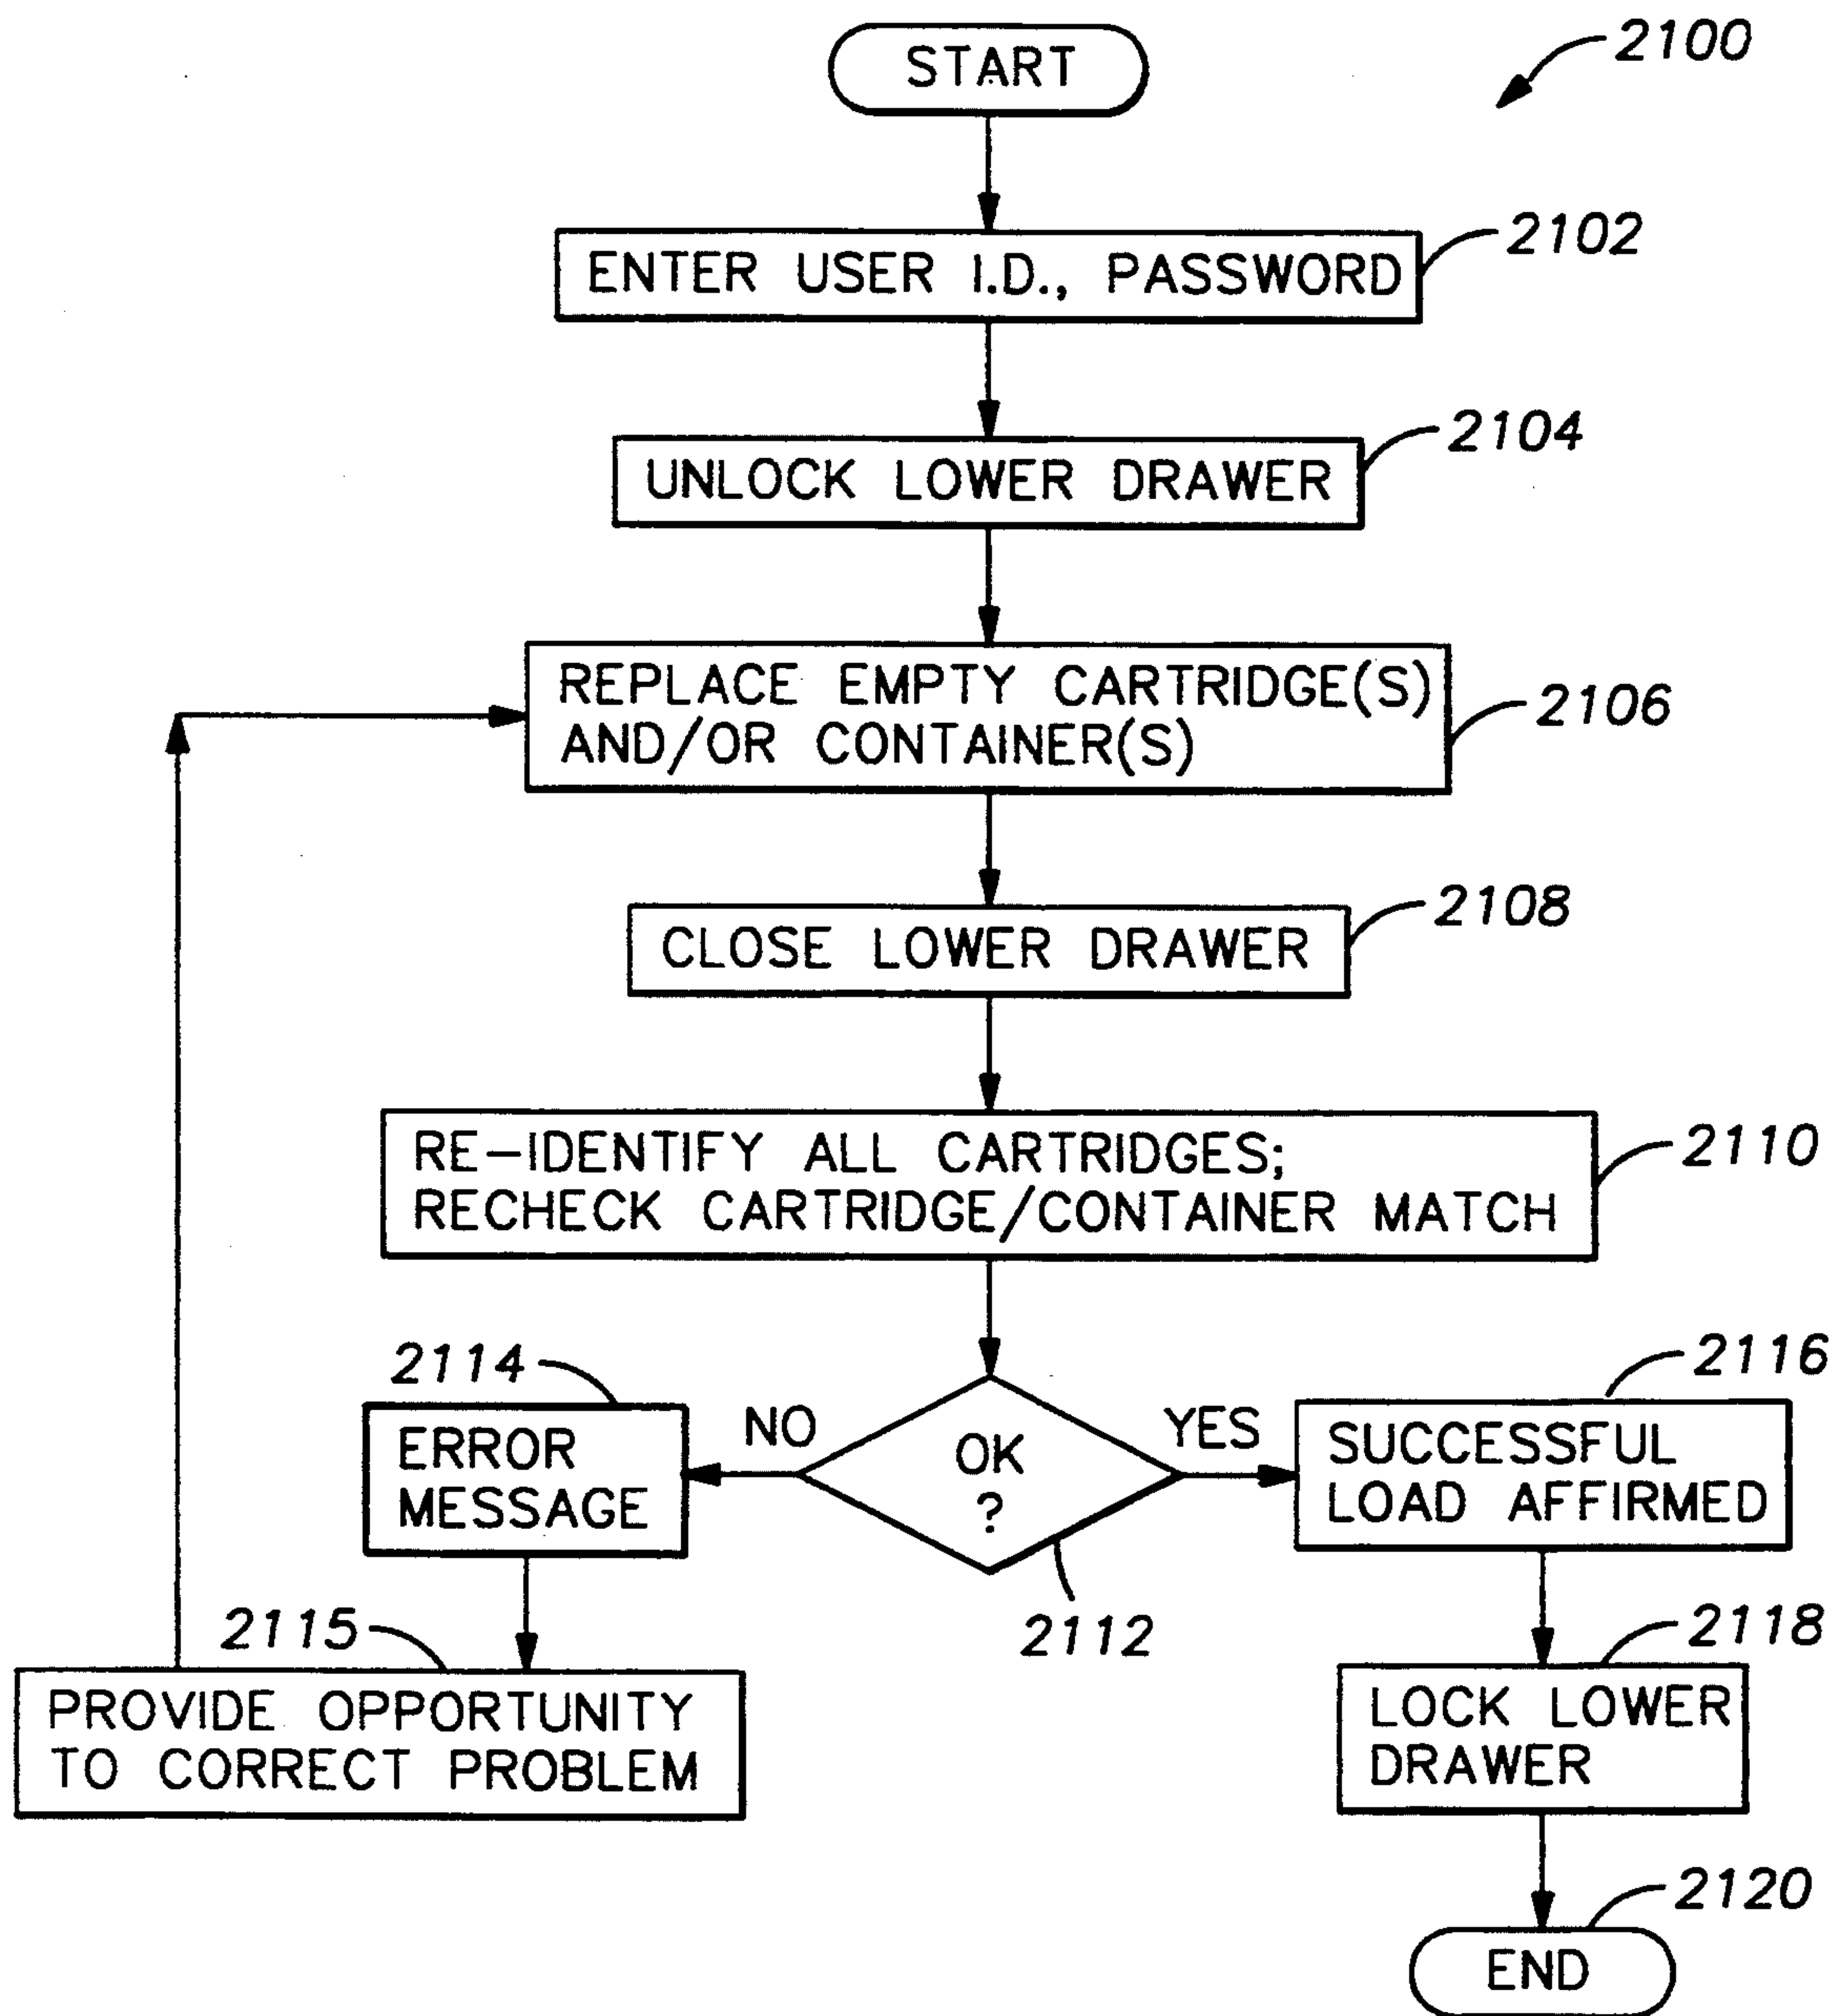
START

2100

ENTER USER I.D., PASSWORD

2102

UNLOCK LOWER DRAWER

2104

REPLACE EMPTY CARTRIDGE(S) AND/OR CONTAINER(S)

2106

CLOSE LOWER DRAWER

2108

RE-IDENTIFY ALL CARTRIDGES; RECHECK CARTRIDGE/CONTAINER MATCH

2110

2114

ERROR MESSAGE

NO

OK ?

YES

2116

SUCCESSFUL LOAD AFFIRMED

2112

2115

PROVIDE OPPORTUNITY TO CORRECT PROBLEM

2118

LOCK LOWER DRAWER

2120

END